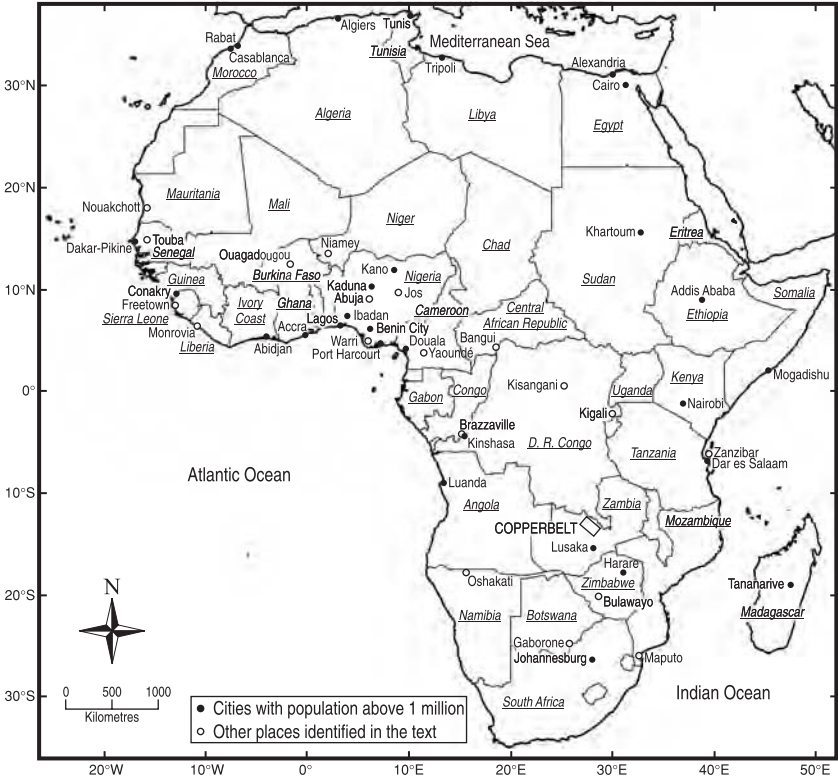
Algiers Tunis
Rabat
Casablanca
Tunisia
Mediterranean Sea
Tripoli
Alexandria
Morocco
30°N
Cairo
Algeria
Libya
Egypt
20°N
Mauritania
Nouakchott
Mali
Niger
Touba
Senegal
Dakar-Pikine
Chad
Khartoum
Eritrea
Niamey
Ouagadougou
Guinea
Burkina Faso
Kano
Nigeria
Sudan
Kaduna
Conakry
10°N
Abuja
Jos
Freetown
Ivory
Ghana
Addis Ababa
Somalia
Coast
Cameroon
Sierra Leone
Central
Monrovia
Ibadan
Lagos
Benin City
African Republic
Ethiopia
Accra
Bangui
Liberia
Warri
Douala
Abidjan
Port Harcourt
Yaoundé
Mogadishu
0°
Kisangani
Uganda
Kenya
Congo
Gabon
Kigali
Nairobi
Brazzaville
Kinshasa
D. R. Congo
Tanzania
Zanzibar
Atlantic Ocean
Dar es Salaam
10°S
Luanda
Angola
Zambia
COPPERBELT
Mozambique
Lusaka
Harare
N
Oshakati
Zimbabwe
Tananarive
20°S
Bulawayo
Namibia
Botswana
Madagascar
Gaborone
Johannesburg
Maputo
0 500 1000
Kilometres
Indian Ocean
30°S
South Africa
● Cities with population above 1 million
○ Other places identified in the text
20°W 10°W 0° 10°E 20°E 30°E 40°E 50°E